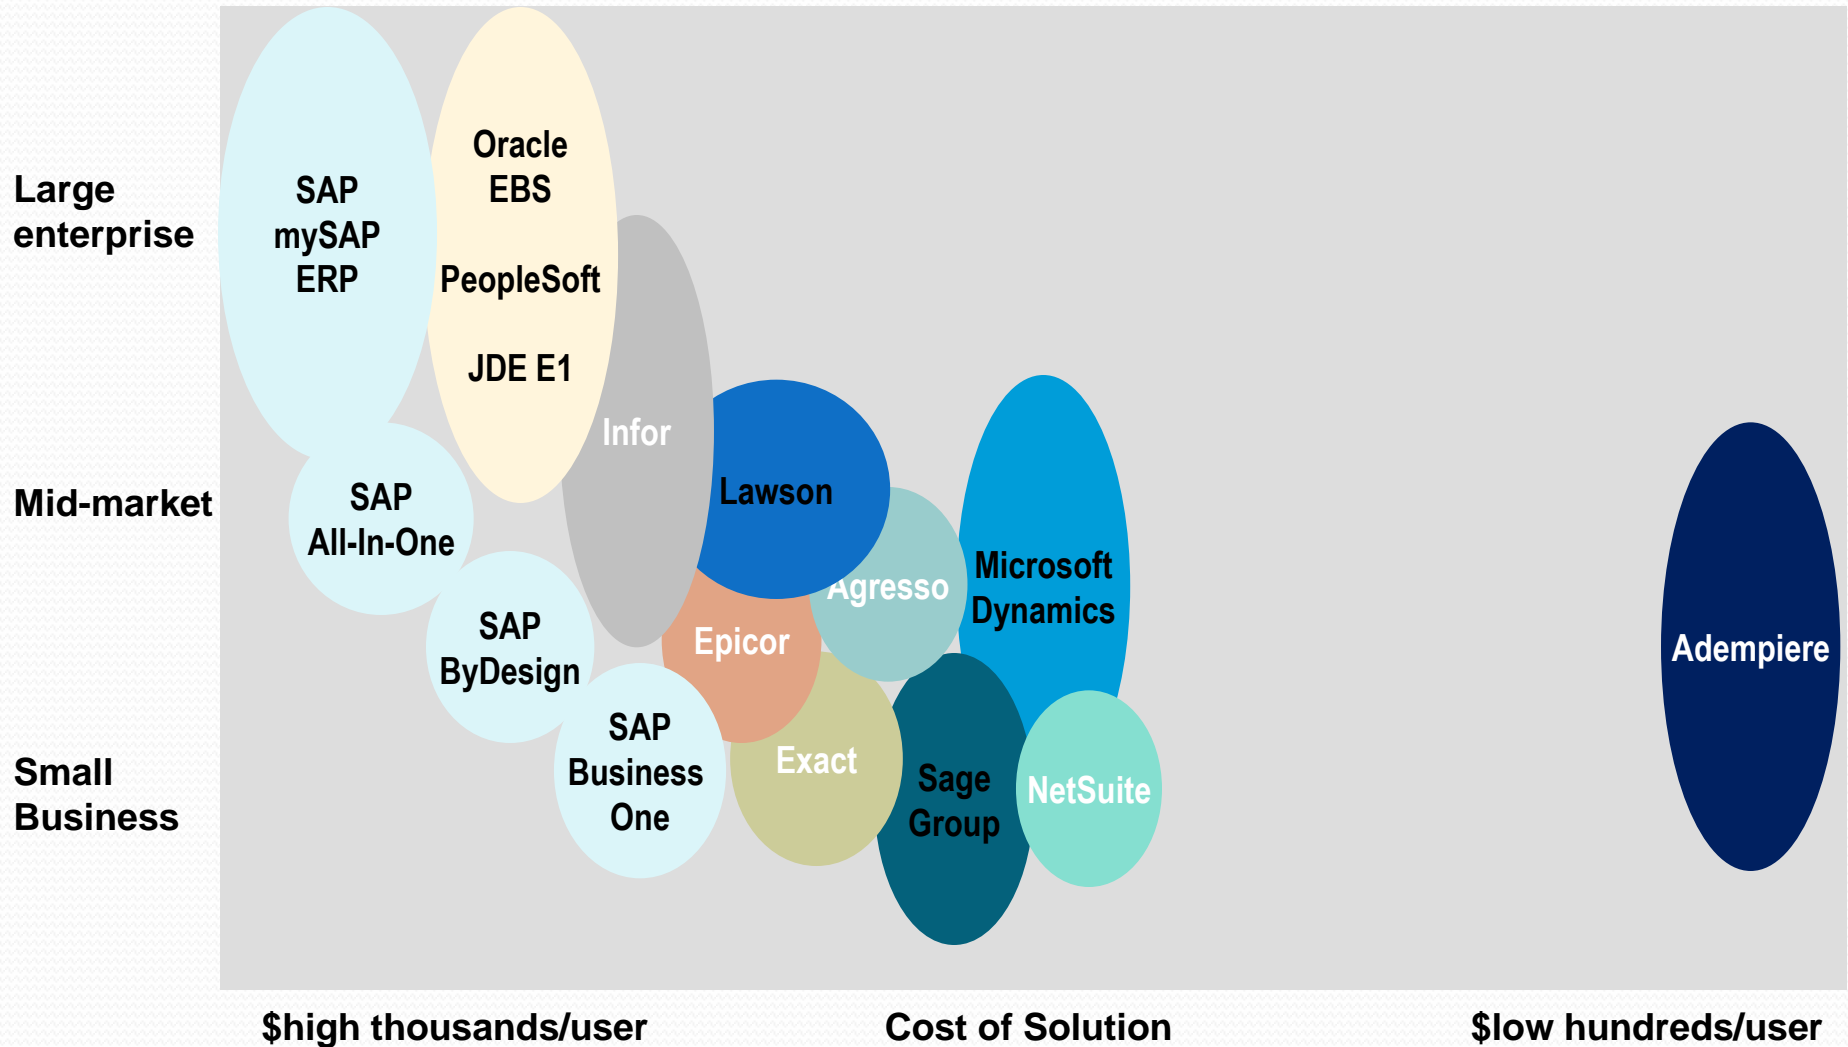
Large enterprise

Mid-market

Small Business

SAP mySAP ERP

Oracle EBS

PeopleSoft

JDE E1

Infor

Lawson

SAP All-In-One

Agresso

Microsoft Dynamics

SAP ByDesign

Epicor

SAP Business One

Exact

Sage Group

NetSuite

Adempiere

$high thousands/user

Cost of Solution

$low hundreds/user